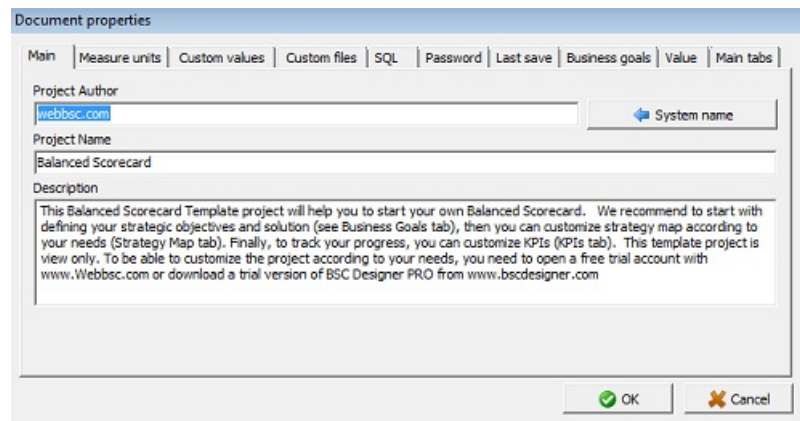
Document properties

Main | Measure units | Custom values | Custom files | SQL | Password | Last save | Business goals | Value | Main tabs

Project Author

webbsc.com

System name

Project Name

Balanced Scorecard

Description

This Balanced Scorecard Template project will help you to start your own Balanced Scorecard. We recommend to start with defining your strategic objectives and solution (see Business Goals tab), then you can customize strategy map according to your needs (Strategy Map tab). Finally, to track your progress, you can customize KPIs (KPIs tab). This template project is view only. To be able to customize the project according to your needs, you need to open a free trial account with www.Webbsc.com or download a trial version of BSC Designer PRO from www.bscdesigner.com

OK

Cancel